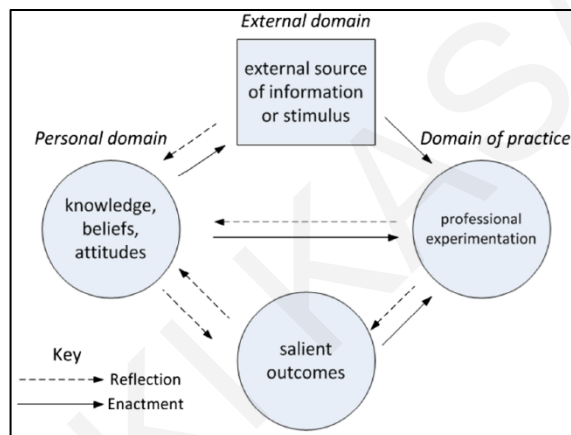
External domain

external source of information or stimulus

Personal domain

Domain of practice

knowledge, beliefs, attitudes

professional experimentation

salient outcomes

Key

Reflection

Enactment